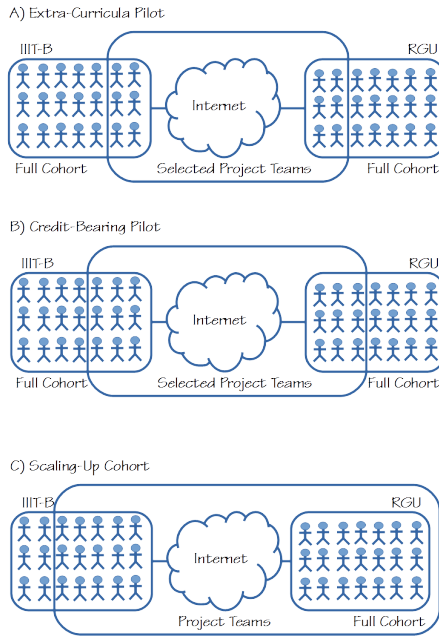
A) Extra-Curricula Pilot

IIIT-B

RGU

Internet

Full Cohort

Selected Project Teams

Full Cohort

B) Credit-Bearing Pilot

IIIT-B

RGU

Internet

Full Cohort

Selected Project Teams

Full Cohort

C) Scaling-Up Cohort

IIIT-B

RGU

Internet

Project Teams

Full Cohort